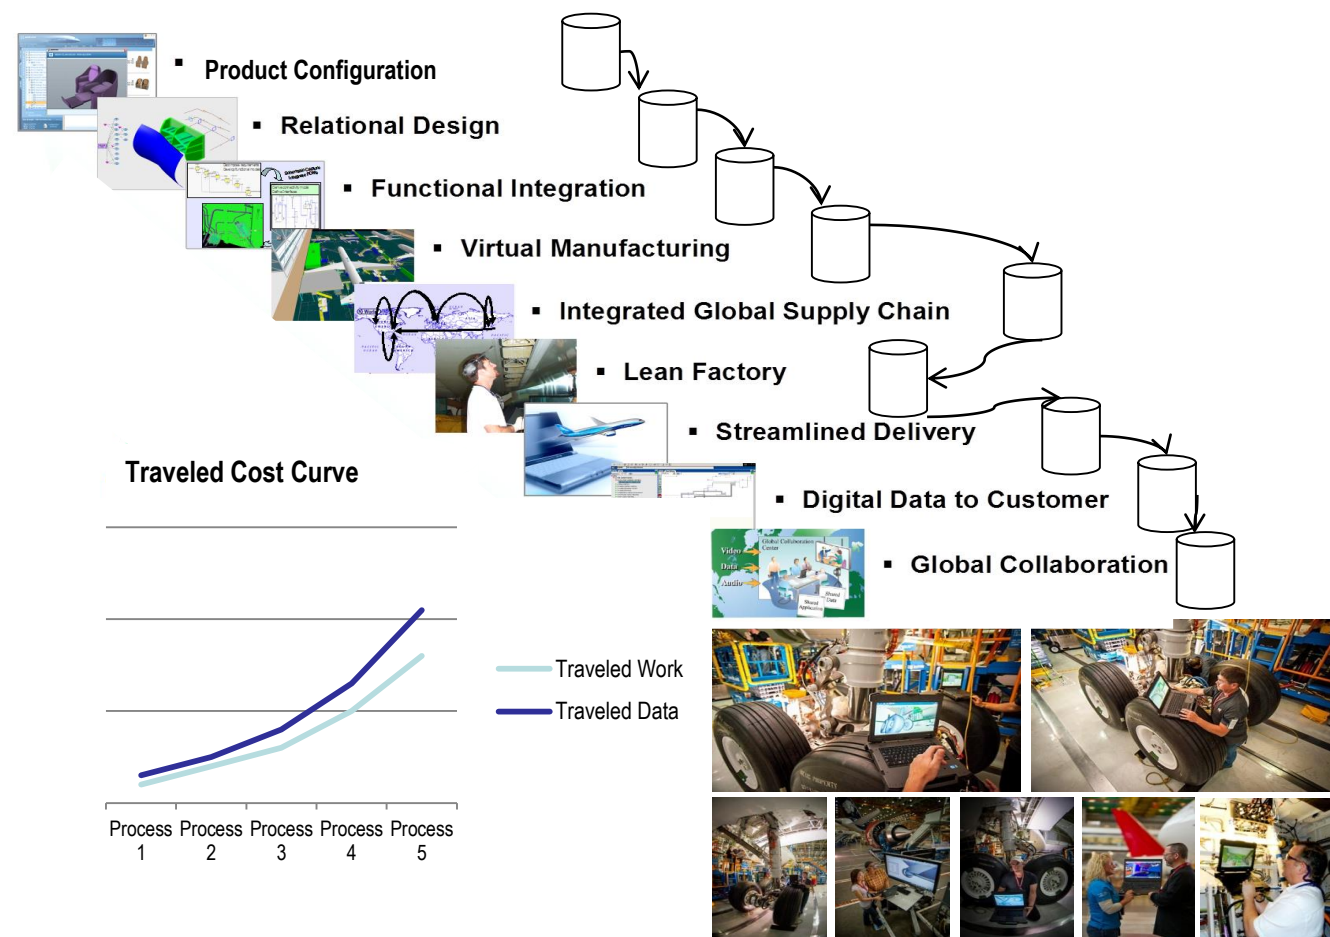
- Product Configuration
- Relational Design
- Functional Integration
- Virtual Manufacturing
- Integrated Global Supply Chain
- Lean Factory
- Streamlined Delivery
- Digital Data to Customer
- Global Collaboration

Traveled Cost Curve

Traveled Work
Traveled Data

Process 1 Process 2 Process 3 Process 4 Process 5

Video
Data
Audio
Global Collaboration Center
Shared Data
Shared Application